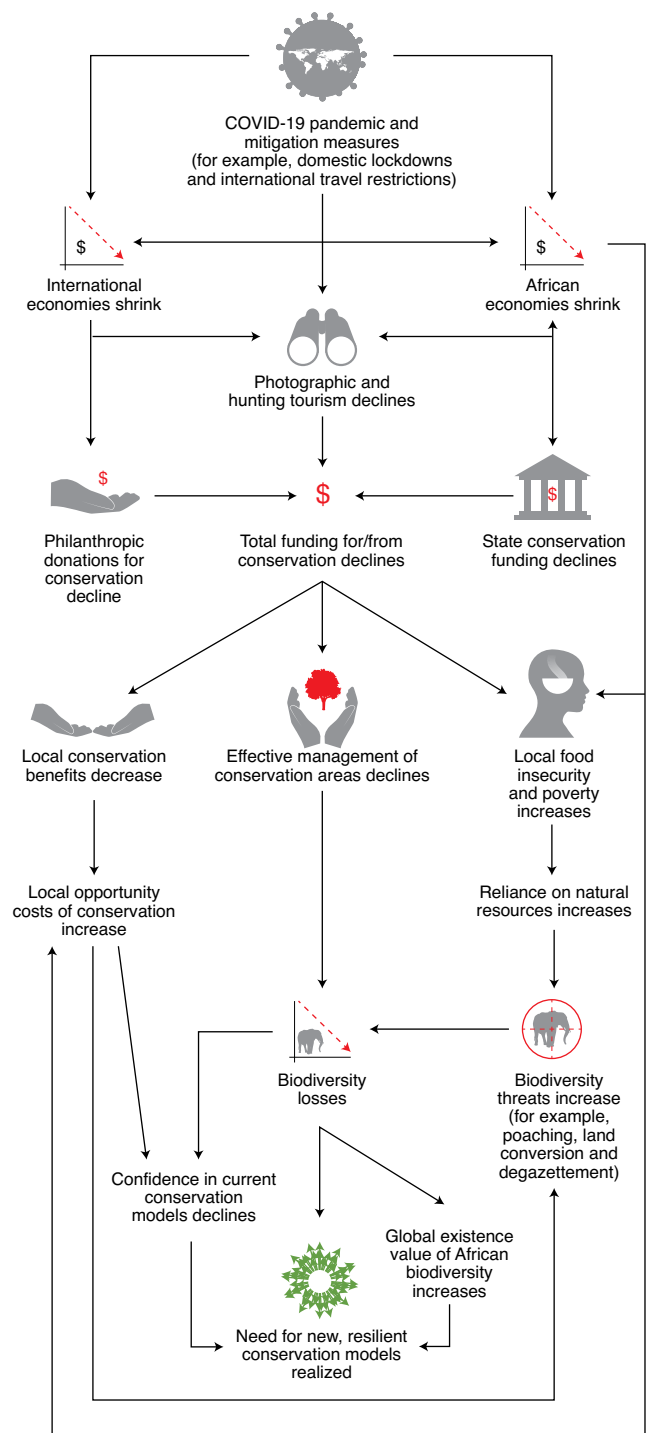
COVID-19 pandemic and mitigation measures (for example, domestic lockdowns and international travel restrictions)

$

International economies shrink

$

African economies shrink

Photographic and hunting tourism declines

$

$

$

Philanthropic donations for conservation decline

Total funding for/from conservation declines

State conservation funding declines

Local conservation benefits decrease

Effective management of conservation areas declines

Local food insecurity and poverty increases

Local opportunity costs of conservation increase

Reliance on natural resources increases

Biodiversity losses

Biodiversity threats increase (for example, poaching, land conversion and degazettement)

Confidence in current conservation models declines

Global existence value of African biodiversity increases

Need for new, resilient conservation models realized